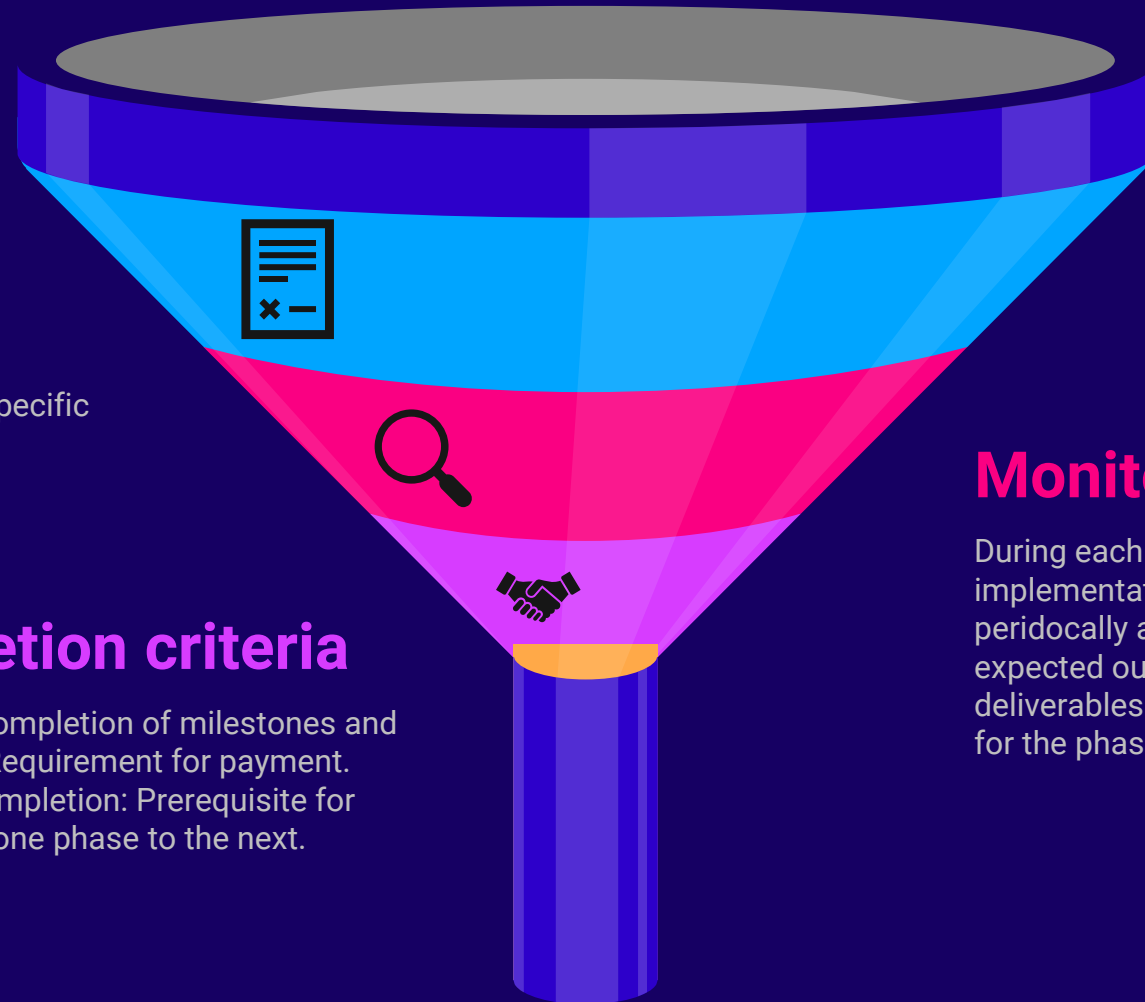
pecific

etion criteria

ompletion of milestones and equirement for payment. mpletion: Prerequisite for one phase to the next.

Monit

During each implementat peridocally a expected ou deliverables for the phas